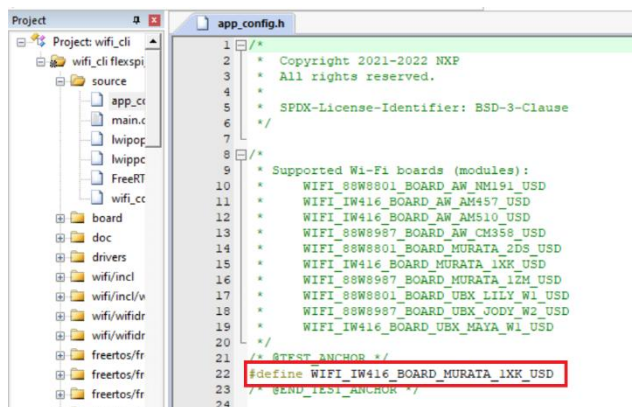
Project
Project: wifi_cli
wifi_cli flexspi
source
app_co
main.c
lwipop
lwippc
FreeRT
wifi_cc
board
doc
drivers
wifi/incl
wifi/incl/w
wifi/wifidr
wifi/wifidr
freertos/fr
freertos/fr
freertos/fr

app_config.h

1 /*
2 * Copyright 2021-2022 NXP
3 * All rights reserved.
4 *
5 * SPDX-License-Identifier: BSD-3-Clause
6 */
7
8 /*
9 * Supported Wi-Fi boards (modules):
10 * WIFI_88W8801_BOARD_AW_NM191_USD
11 * WIFI_IW416_BOARD_AW_AM457_USD
12 * WIFI_IW416_BOARD_AW_AM510_USD
13 * WIFI_88W8987_BOARD_AW_CM358_USD
14 * WIFI_88W8801_BOARD_MURATA_2DS_USD
15 * WIFI_IW416_BOARD_MURATA_1XK_USD
16 * WIFI_88W8987_BOARD_MURATA_1ZM_USD
17 * WIFI_88W8801_BOARD_UBX_LILY_W1_USD
18 * WIFI_88W8987_BOARD_UBX_JODY_W2_USD
19 * WIFI_IW416_BOARD_UBX_MAYA_W1_USD
20 */
21 /* @TEST_ANCHOR */
22 #define WIFI_IW416_BOARD_MURATA_1XK_USD
23 /* @END_TEST_ANCHOR */
24